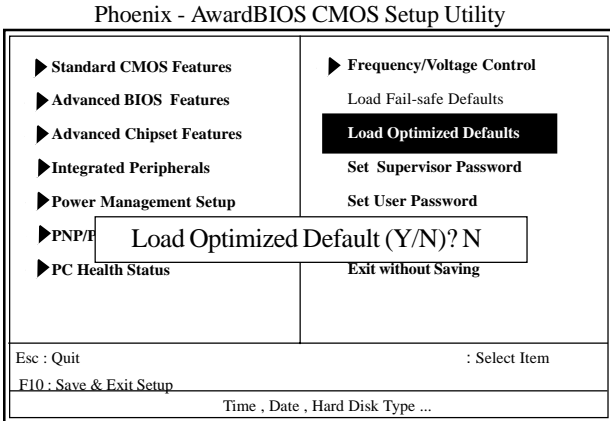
Phoenix - AwardBIOS CMOS Setup Utility

Standard CMOS Features
Advanced BIOS Features
Advanced Chipset Features
Integrated Peripherals
Power Management Setup
PNP/P
PC Health Status

Frequency/Voltage Control
Load Fail-safe Defaults
Load Optimized Defaults
Set Supervisor Password
Set User Password
Exit without Saving

Load Optimized Default (Y/N)? N

Esc : Quit
: Select Item
F10 : Save & Exit Setup
Time , Date , Hard Disk Type ...